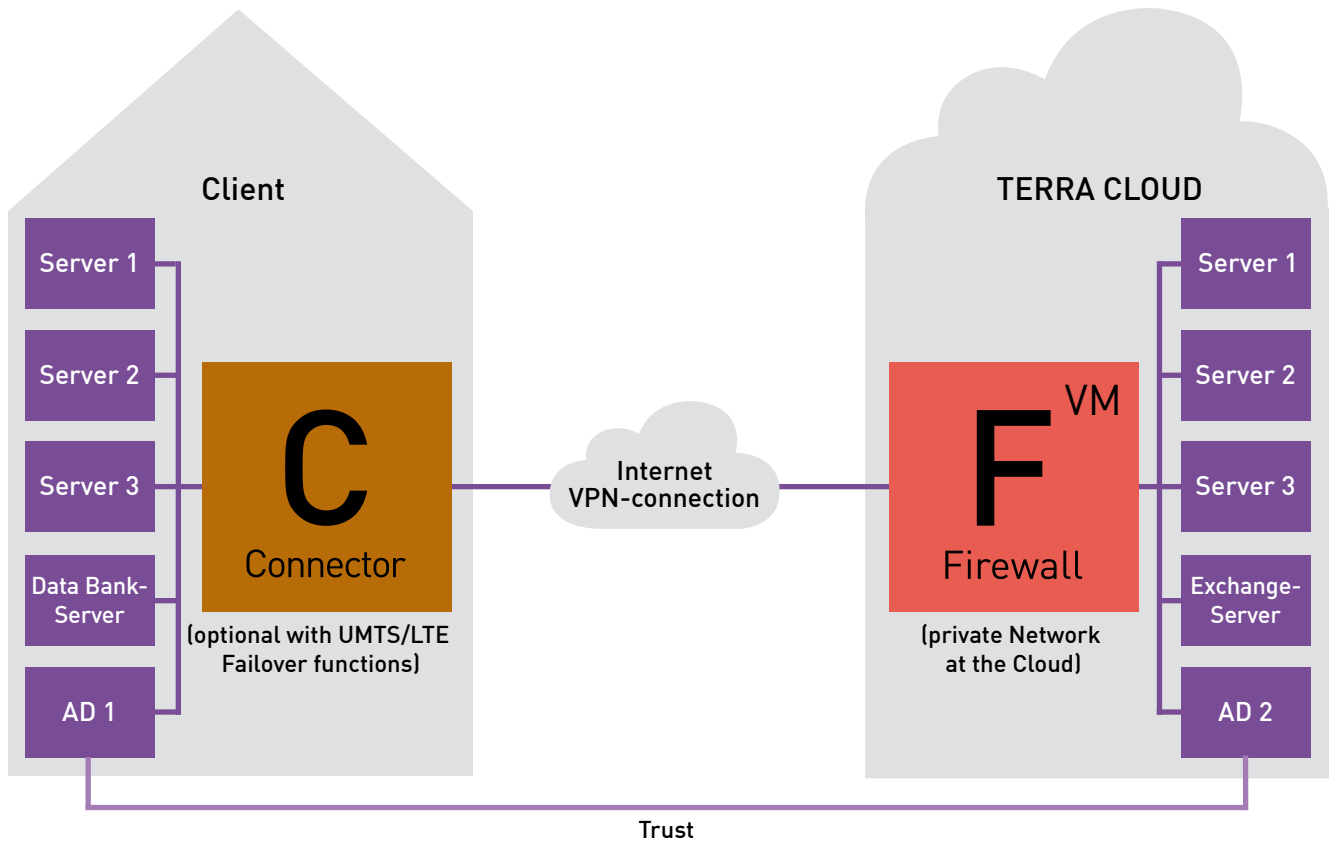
Client

Server 1

Server 2

Server 3

Data Bank-Server

AD 1

C

Connector

(optional with UMTS/LTE Failover functions)

Internet VPN-connection

TERRA CLOUD

F

VM

Firewall

(private Network at the Cloud)

Server 1

Server 2

Server 3

Exchange-Server

AD 2

Trust